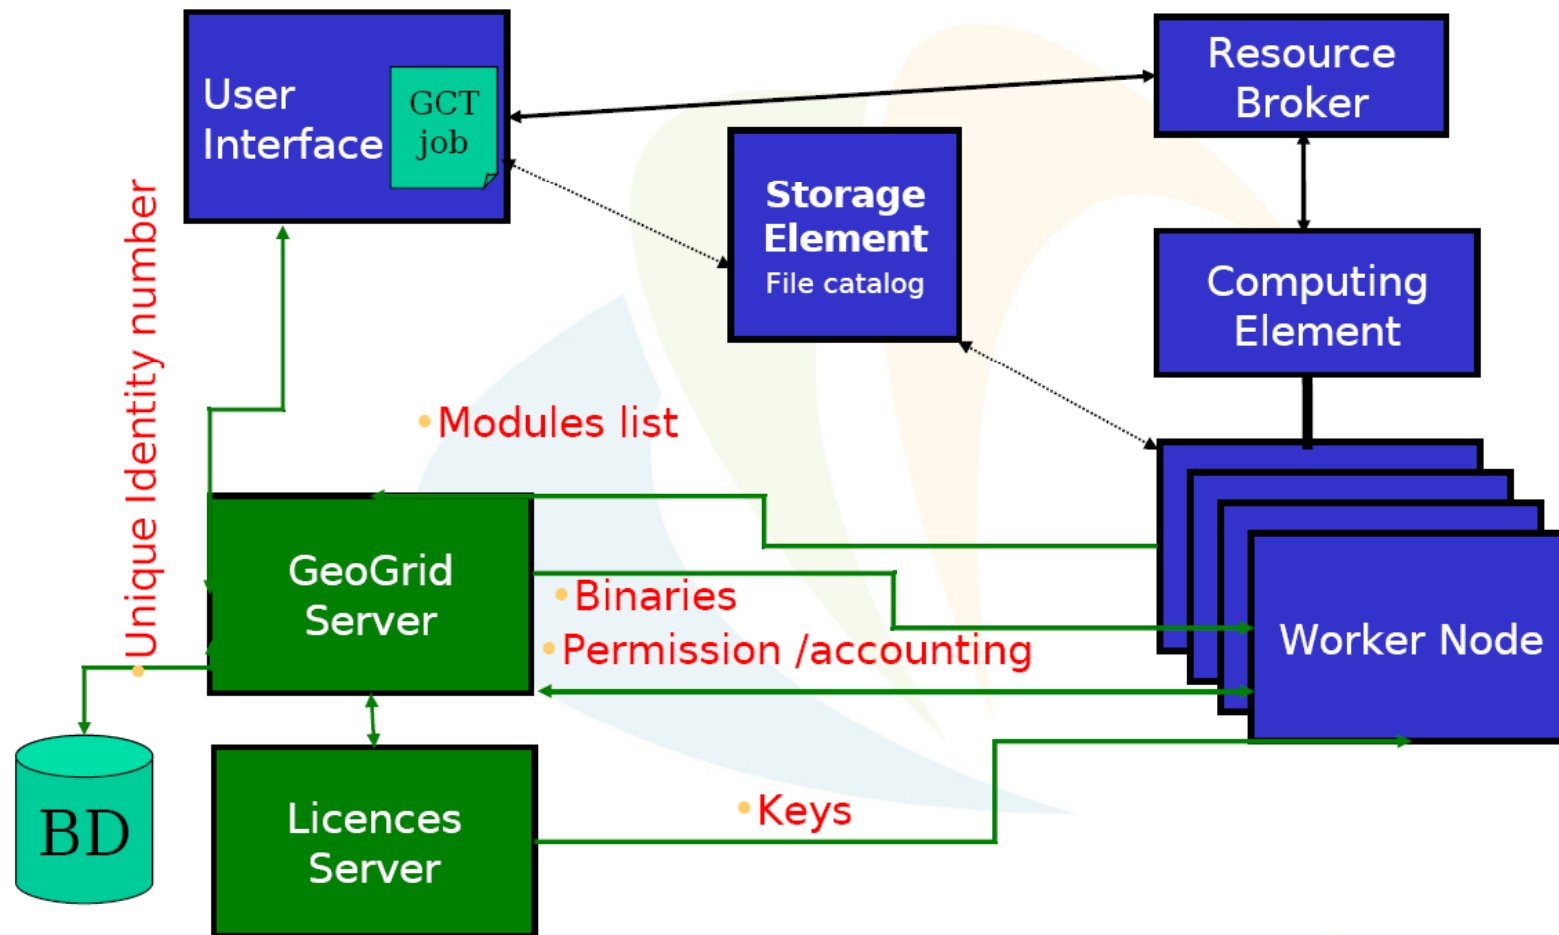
User Interface

GCT job

Resource Broker

Storage Element
File catalog

Computing Element

Unique Identity number

•Modules list

GeoGrid Server

•Binaries

•Permission /accounting

Worker Node

BD

Licences Server

•Keys